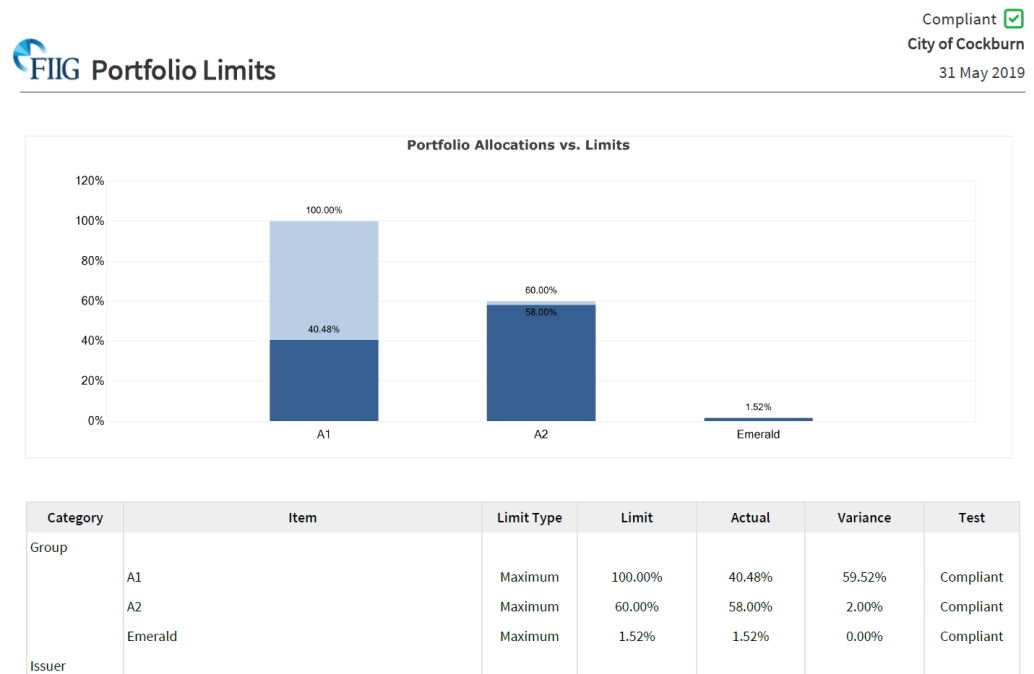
Compliant
City of Cockburn
31 May 2019

FIIG Portfolio Limits

Portfolio Allocations vs. Limits

120%
100%
80%
60%
40%
20%
0%

100.00%
40.48%
60.00%
58.00%
1.52%

A1
A2
Emerald

| Category | Item | Limit Type | Limit | Actual | Variance | Test |
|---|---|---|---|---|---|---|
| Group | | | | | | |
| | A1 | Maximum | 100.00% | 40.48% | 59.52% | Compliant |
| | A2 | Maximum | 60.00% | 58.00% | 2.00% | Compliant |
| | Emerald | Maximum | 1.52% | 1.52% | 0.00% | Compliant |
| Issuer | | | | | | |